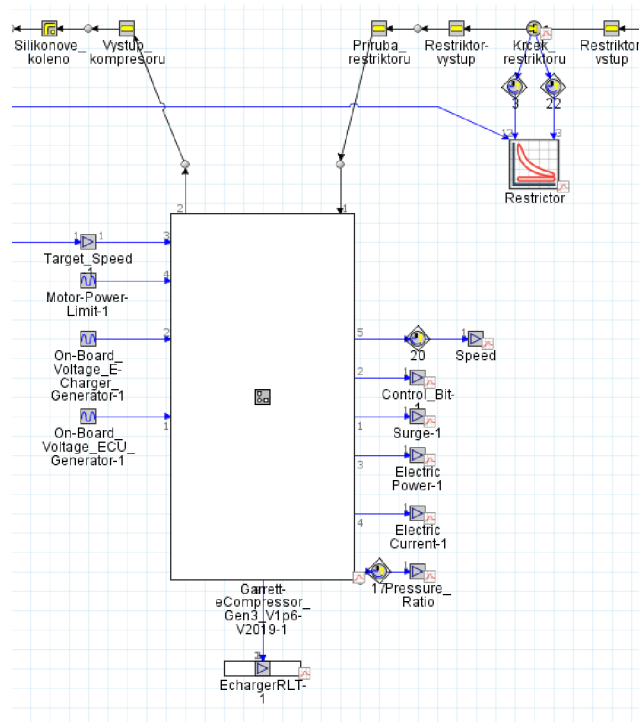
Silikonove_ koleno

Vystup_ kompresoru

Priruba_ restriktoru

Restriktor-vystup

Krcek_ restriktoru

Restriktor vstup

3

22

Restrictor

2

1

1

1

Target_Speed

3

1

4

Motor-Power-Limit-1

2

On-Board_ Voltage_E-Charger_ Generator-1

1

On-Board_ Voltage_ECU_ Generator-1

5

20

1

Speed

2

1

Control_Bit-1

1

1

Surge-1

3

1

Electric Power-1

4

1

Electric Current-1

17

1

Pressure_ Ratio

Garrett-eCompressor_ Gen3_V1p6-V2019-1

3

EchargerRLT-1